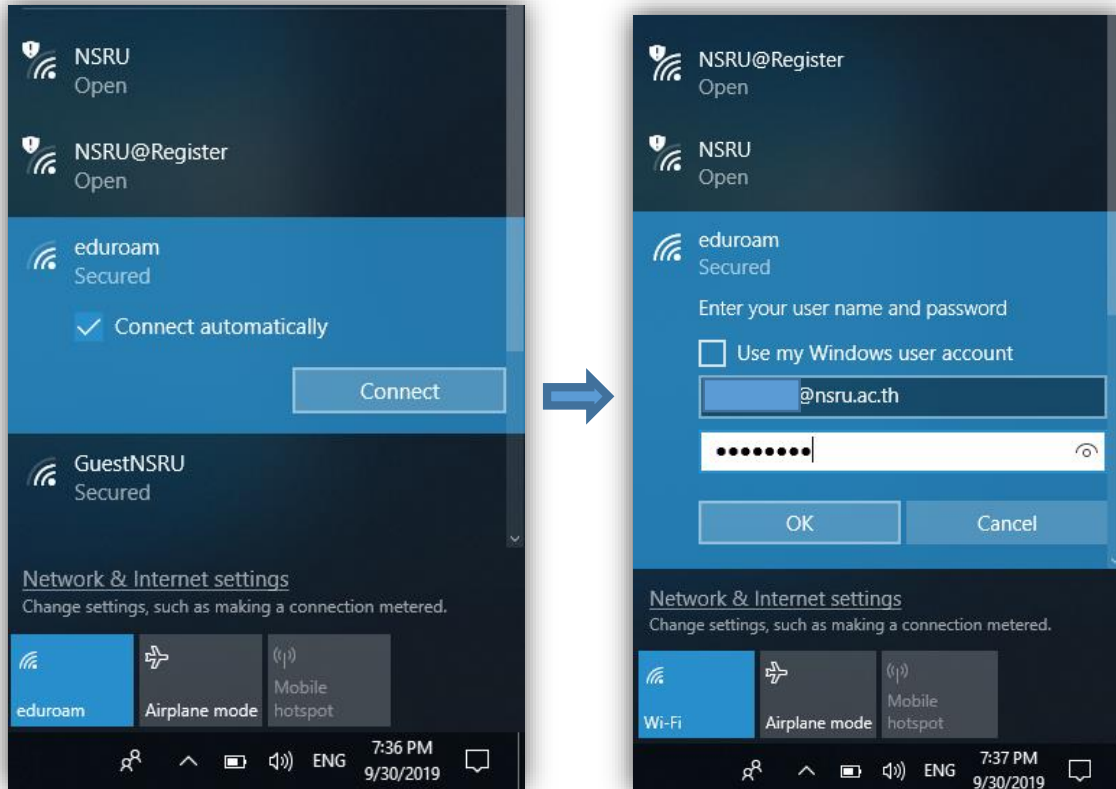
NSRU
Open

NSRU@Register
Open

eduroam
Secured

Connect automatically

Connect

GuestNSRU
Secured

Network & Internet settings
Change settings, such as making a connection metered.

eduroam

Airplane mode

Mobile hotspot

ENG

7:36 PM
9/30/2019

NSRU@Register
Open

NSRU
Open

eduroam
Secured

Enter your user name and password

Use my Windows user account

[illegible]@nsru.ac.th

••••••••

OK

Cancel

Network & Internet settings
Change settings, such as making a connection metered.

Wi-Fi

Airplane mode

Mobile hotspot

ENG

7:37 PM
9/30/2019